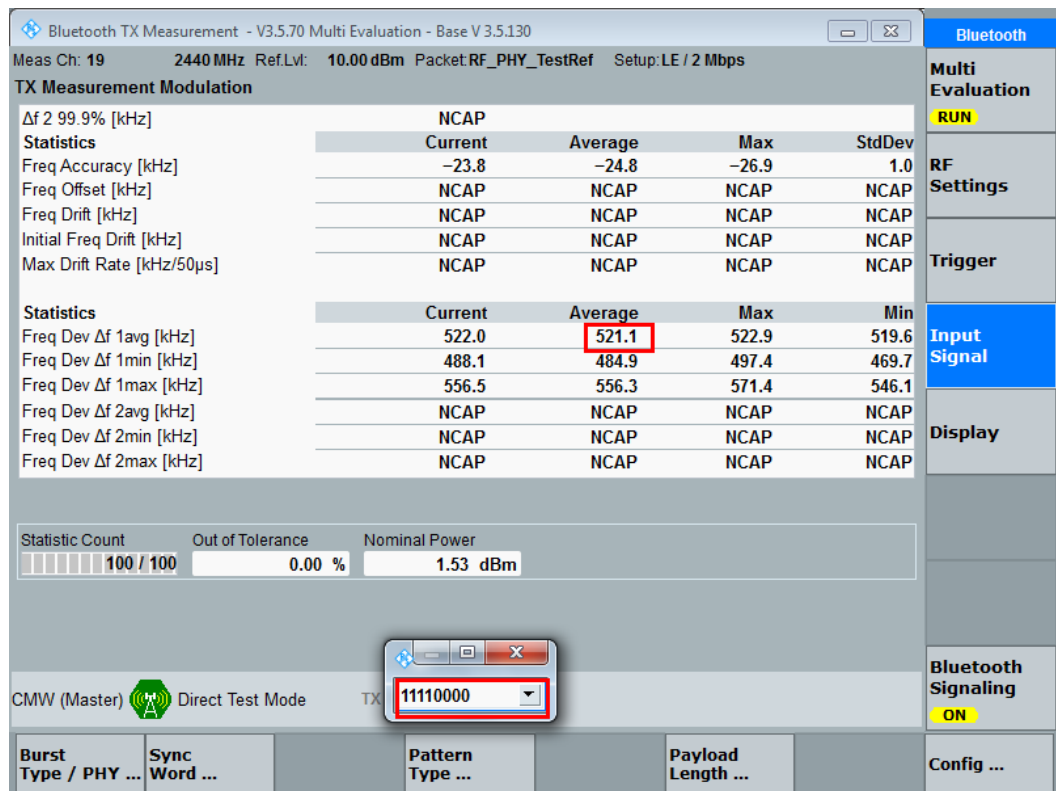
Bluetooth TX Measurement - V3.5.70 Multi Evaluation - Base V 3.5.130

Meas Ch: 19 2440 MHz Ref.Lvl: 10.00 dBm Packet: RF_PHY_TestRef Setup: LE / 2 Mbps

TX Measurement Modulation

Δf 2 99.9% [kHz] NCAP

| Statistics | Current | Average | Max | StdDev |
|---|---|---|---|---|
| Freq Accuracy [kHz] | −23.8 | −24.8 | −26.9 | 1.0 |
| Freq Offset [kHz] | NCAP | NCAP | NCAP | NCAP |
| Freq Drift [kHz] | NCAP | NCAP | NCAP | NCAP |
| Initial Freq Drift [kHz] | NCAP | NCAP | NCAP | NCAP |
| Max Drift Rate [kHz/50µs] | NCAP | NCAP | NCAP | NCAP |

| Statistics | Current | Average | Max | Min |
|---|---|---|---|---|
| Freq Dev Δf 1avg [kHz] | 522.0 | 521.1 | 522.9 | 519.6 |
| Freq Dev Δf 1min [kHz] | 488.1 | 484.9 | 497.4 | 469.7 |
| Freq Dev Δf 1max [kHz] | 556.5 | 556.3 | 571.4 | 546.1 |
| Freq Dev Δf 2avg [kHz] | NCAP | NCAP | NCAP | NCAP |
| Freq Dev Δf 2min [kHz] | NCAP | NCAP | NCAP | NCAP |
| Freq Dev Δf 2max [kHz] | NCAP | NCAP | NCAP | NCAP |

Statistic Count 100 / 100
Out of Tolerance 0.00 %
Nominal Power 1.53 dBm

CMW (Master) Direct Test Mode TX

11110000

Burst Type / PHY ...
Sync Word ...
Pattern Type ...
Payload Length ...

Bluetooth
Multi Evaluation
RUN
RF Settings
Trigger
Input Signal
Display
Bluetooth Signaling
ON
Config ...